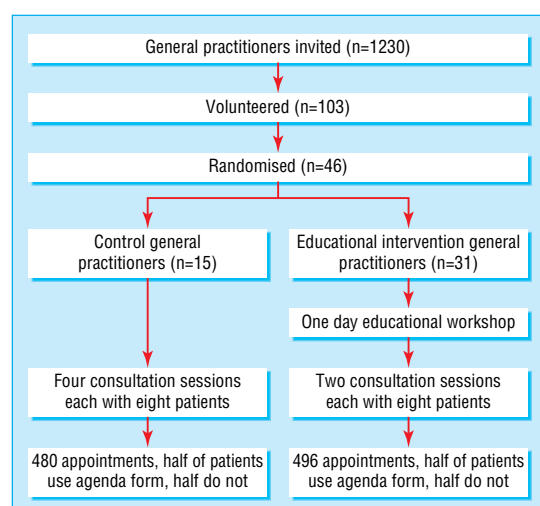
General practitioners invited (n=1230)

Volunteered (n=103)

Randomised (n=46)

Control general practitioners (n=15)

Educational intervention general practitioners (n=31)

One day educational workshop

Four consultation sessions each with eight patients

Two consultation sessions each with eight patients

480 appointments, half of patients use agenda form, half do not

496 appointments, half of patients use agenda form, half do not